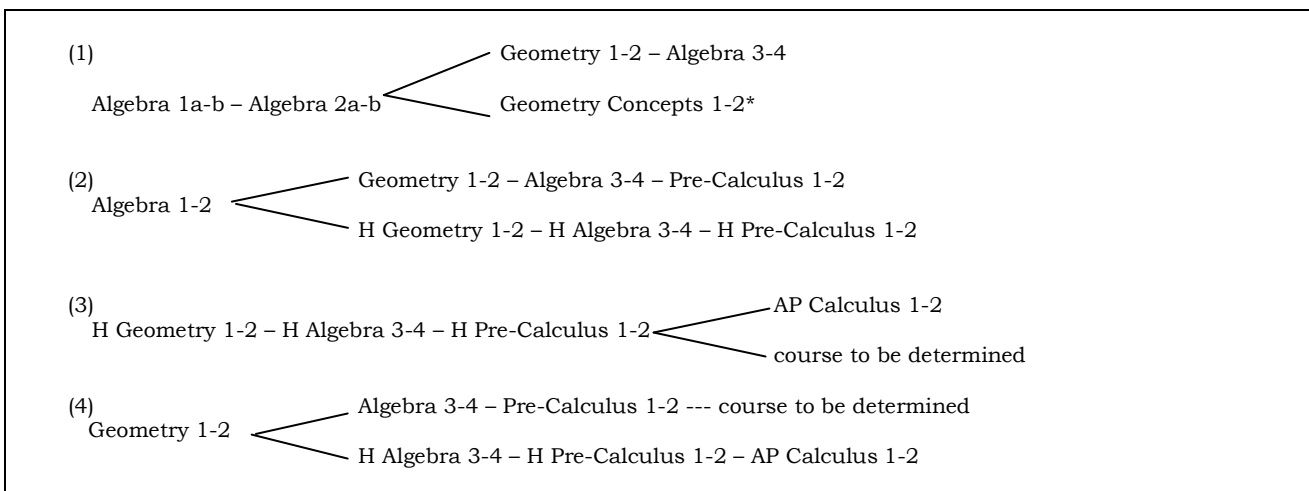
(1)

Algebra 1a-b – Algebra 2a-b

Geometry 1-2 – Algebra 3-4

Geometry Concepts 1-2*

(2)

Algebra 1-2

Geometry 1-2 – Algebra 3-4 – Pre-Calculus 1-2

H Geometry 1-2 – H Algebra 3-4 – H Pre-Calculus 1-2

(3)

H Geometry 1-2 – H Algebra 3-4 – H Pre-Calculus 1-2

AP Calculus 1-2

course to be determined

(4)

Geometry 1-2

Algebra 3-4 – Pre-Calculus 1-2 --- course to be determined

H Algebra 3-4 – H Pre-Calculus 1-2 – AP Calculus 1-2